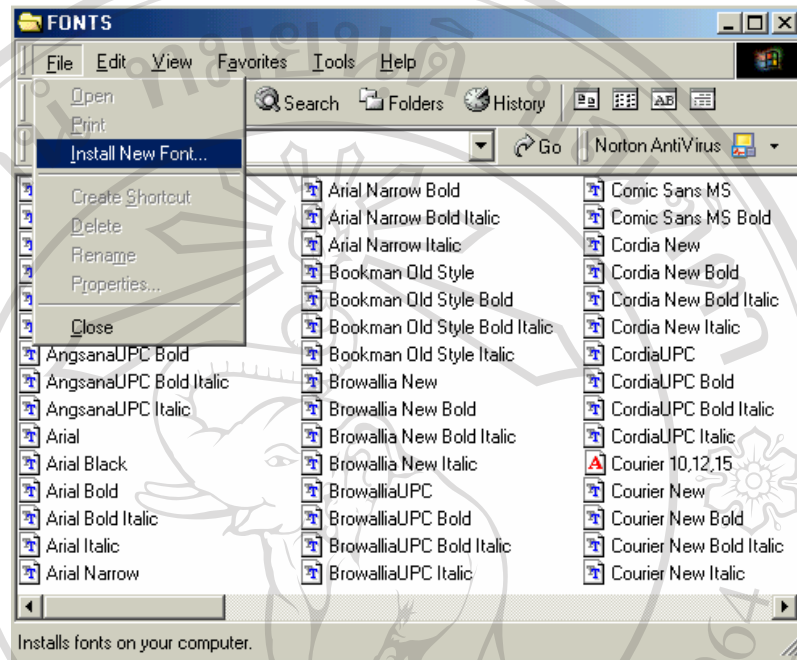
FONTS

File Edit View Favorites Tools Help

Open
Print
Install New Font...
Create Shortcut
Delete
Rename
Properties...
Close

Search Folders History

Go Norton AntiVirus

AngsanaUPC Bold
AngsanaUPC Bold Italic
AngsanaUPC Italic
Arial
Arial Black
Arial Bold
Arial Bold Italic
Arial Italic
Arial Narrow

Arial Narrow Bold
Arial Narrow Bold Italic
Arial Narrow Italic
Bookman Old Style
Bookman Old Style Bold
Bookman Old Style Bold Italic
Bookman Old Style Italic
Browallia New
Browallia New Bold
Browallia New Bold Italic
Browallia New Italic
BrowalliaUPC
BrowalliaUPC Bold
BrowalliaUPC Bold Italic
BrowalliaUPC Italic

Comic Sans MS
Comic Sans MS Bold
Cordia New
Cordia New Bold
Cordia New Bold Italic
Cordia New Italic
CordiaUPC
CordiaUPC Bold
CordiaUPC Bold Italic
CordiaUPC Italic
Courier 10,12,15
Courier New
Courier New Bold
Courier New Bold Italic
Courier New Italic

Installs fonts on your computer.